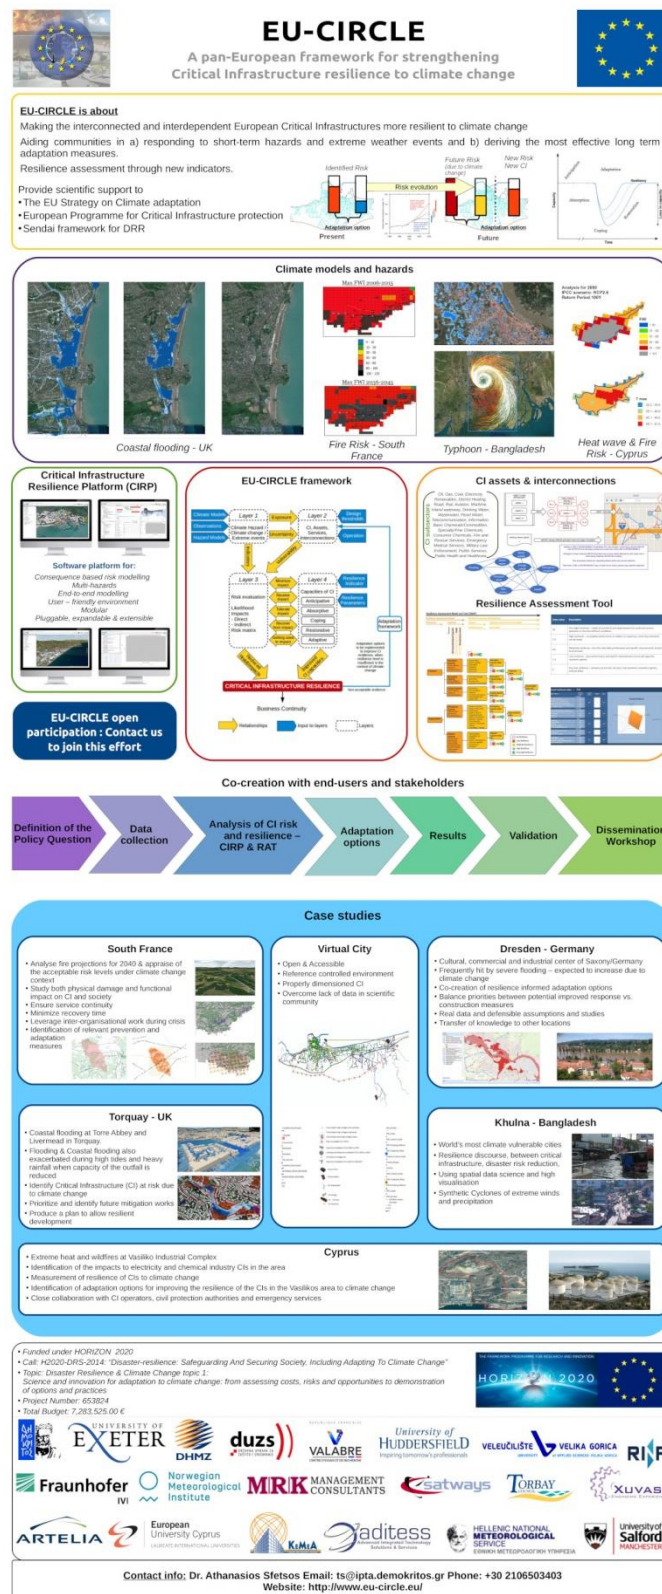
EU-CIRCLE
A pan-European framework for strengthening Critical Infrastructure resilience to climate change

EU-CIRCLE is about
Making the interconnected and interdependent European Critical Infrastructures more resilient to climate change
Aiding communities in a) responding to short-term hazards and extreme weather events and b) deriving the most effective long term adaptation measures.
Resilience assessment through new indicators.

Provide scientific support to
• The EU Strategy on Climate adaptation
• European Programme for Critical Infrastructure protection
• Sendai framework for DRR

Identified Risk
Risk evolution
Future Risk (due to climate change)
New Risk New CI
Adaptation option
Adaptation option
Present
Future

Climate models and hazards
Coastal flooding - UK
Fire Risk - South France
Typhoon - Bangladesh
Heat wave & Fire Risk - Cyprus

Critical Infrastructure Resilience Platform (CIRP)
Software platform for:
Consequence based risk modelling
Multi-hazards
End-to-end modelling
User – friendly environment
Modular
Pluggable, expandable & extensible

EU-CIRCLE open participation : Contact us to join this effort

EU-CIRCLE framework
Climate Models
Observations
Hazard Models
Layer 1
Climate Hazard
Climate change
Extreme events
Layer 2
CI Assets, Services, Interconnections
Design thresholds
Operation
Layer 3
Risk evaluation
Likelihood
Impacts
Direct
Indirect
Risk matrix
Layer 4
Capacities of CI
Anticipation
Absorption
Coping
Restoration
Adaptive
Resilience Indicators
Resilience Parameters
Adaptation framework
CRITICAL INFRASTRUCTURE RESILIENCE
Business Continuity
Relationships
Input to layers
Layers

CI assets & interconnections
Resilience Assessment Tool

Co-creation with end-users and stakeholders
Definition of the Policy Question
Data collection
Analysis of CI risk and resilience – CIRP & RAT
Adaptation options
Results
Validation
Dissemination Workshop

Case studies

South France
• Analyse fire projections for 2040 & appraise of the acceptable risk levels under climate change context
• Study both physical damage and functional impact on CI and society
• Ensure service continuity
• Minimize recovery time
• Leverage inter-organisational work during crisis
• Identification of relevant prevention and adaptation measures

Virtual City
• Open & Accessible
• Reference controlled environment
• Properly dimensioned CI
• Overcome lack of data in scientific community

Dresden - Germany
• Cultural, commercial and industrial center of Saxony/Germany
• Frequently hit by severe flooding – expected to increase due to climate change
• Co-creation of resilience informed adaptation options
• Balance priorities between potential improved response vs. construction measures
• Real data and defensible assumptions and studies
• Transfer of knowledge to other locations

Torquay - UK
• Coastal flooding at Torre Abbey and Livermead in Torquay.
• Flooding & Coastal flooding also exacerbated during high tides and heavy rainfall when capacity of the outfall is reduced
• Identify Critical Infrastructure (CI) at risk due to climate change
• Prioritize and identify future mitigation works
• Produce a plan to allow resilient development

Khulna - Bangladesh
• World's most climate vulnerable cities
• Resilience discourse, between critical infrastructure, disaster risk reduction,
• Using spatial data science and high visualisation
• Synthetic Cyclones of extreme winds and precipitation

Cyprus
• Extreme heat and wildfires at Vasiliko Industrial Complex
• Identification of the impacts to electricity and chemical industry CIs in the area
• Measurement of resilience of CIs to climate change
• Identification of adaptation options for improving the resilience of the CIs in the Vasilikos area to climate change
• Close collaboration with CI operators, civil protection authorities and emergency services

• Funded under HORIZON 2020
• Call: H2020-DRS-2014: "Disaster-resilience: Safeguarding And Securing Society, Including Adapting To Climate Change"
• Topic: Disaster Resilience & Climate Change topic 1: Science and innovation for adaptation to climate change: from assessing costs, risks and opportunities to demonstration of options and practices
• Project Number: 653824
• Total Budget: 7,283,525.00 €

HORIZON 2020

UNIVERSITY OF EXETER
DHMZ
duzs
VALABRE
University of HUDDERSFIELD Inspiring tomorrow's professionals
VELEUČILIŠTE VELIKA GORICA
RINA
Fraunhofer IVI
Norwegian Meteorological Institute
MRK MANAGEMENT CONSULTANTS
satways
TORBAY
XUVASI
ARTELIA
European University Cyprus
KEMEA
aditess
HELLENIC NATIONAL METEOROLOGICAL SERVICE
University of Salford MANCHESTER

Contact info: Dr. Athanasios Sfetsos Email: ts@ipta.demokritos.gr Phone: +30 2106503403
Website: http://www.eu-circle.eu/